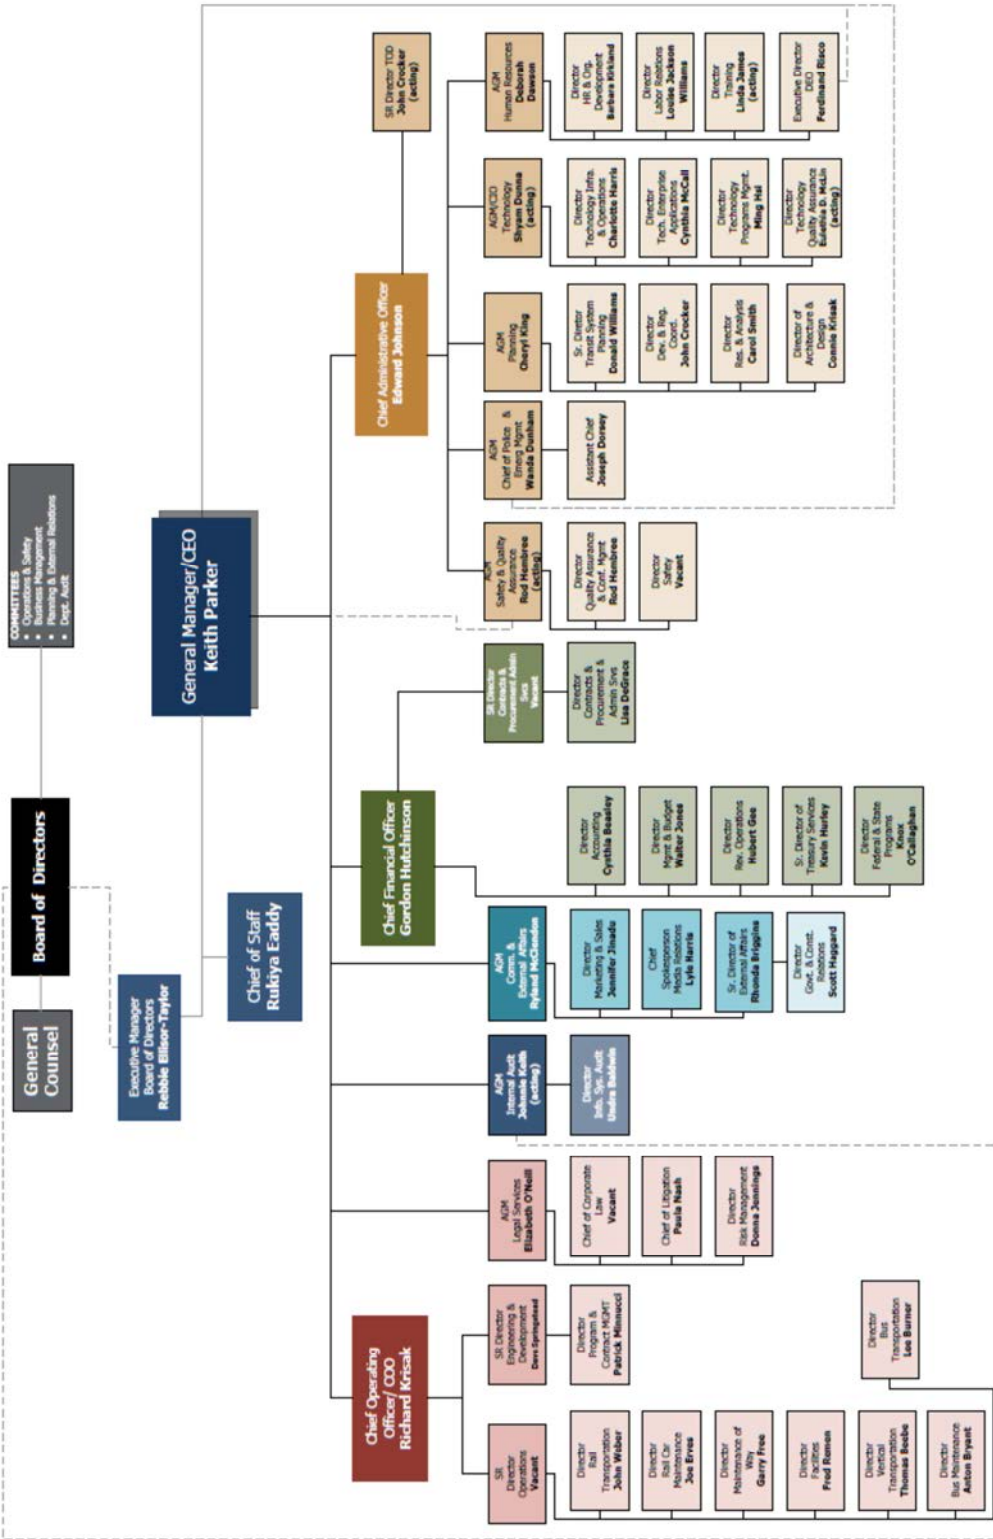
COMMITTEES
• Operations & Safety
• Business Management
• Planning & External Relations
• Dept. Audit

Board of Directors

General Counsel

Executive Manager Board of Directors Rebbie Ellisor-Taylor

Chief of Staff Rukiya Eaddy

General Manager/CEO Keith Parker

SR Director TOD John Crocker (acting)

Chief Administrative Officer Edward Johnson

AGM Human Resources Deborah Dawson

Director HR & Org. Development Barbara Kirkland

Director Labor Relations Louise Jackson Williams

Director Training Linda James (acting)

Executive Director DEO Ferdinand Risco

AGM/CIO Technology Shyam Dunna (acting)

Director Technology Infra. & Operations Charlotte Harris

Director Tech. Enterprise Applications Cynthia McCall

Director Technology Program Mgmt. Ming Hsi

Director Technology Quality Assurance Ezekiel D. McLin (acting)

AGM Planning Cheryl King

Sr. Director Transit System Planning Donald Williams

Director Dev. & Reg. Coord. John Crocker

Director Res. & Analysis Carol Smith

Director of Architecture & Design Connie Krisak

AGM Chief of Police & Emerg Mgmt. Wanda Dunham

Assistant Chief Joseph Dorsey

AGM Safety & Quality Assurance Rod Hembree (acting)

Director Quality Assurance & Cont. Mgmt Rod Hembree

Director Safety Vacant

SR Director Contracts & Procurement Admin Svcs Vacant

Director Contracts & Procurement & Admin Svcs Lisa DeGrace

Chief Financial Officer Gordon Hutchinson

Director Accounting Cynthia Beasley

Director Mgmt & Budget Walter Jones

Director Rev. Operations Hubert Gee

Sr. Director of Treasury Services Kevin Hurley

Director Federal & State Programs Knox O'Callaghan

AGM Comm. & External Affairs Ryland McClendon

Director Marketing & Sales Jennifer Jinadu

Chief Spokesperson Media Relations Lyle Harris

Sr. Director of External Affairs Rhonda Briggins

Director Govt. & Const. Relations Scott Haggard

AGM Internal Audit Johnnie Keith (acting)

Director Info. Sys. Audit Linda Baldwin

AGM Legal Services Elizabeth O'Neill

Chief of Corporate Law Vacant

Chief of Litigation Paula Nash

Director Risk Management Donna Jennings

Chief Operating Officer/ COO Richard Krisak

SR Director Engineering & Development Dave Springstead

Director Program & Contract MGMT Patrick Minnucci

SR Director Operations Vacant

Director Rail Transportation John Weber

Director Rail Car Maintenance Joe Erves

Director Maintenance of Way Garry Free

Director Facilities Fred Rumon

Director Vertical Transportation Thomas Beebe

Director Bus Maintenance Anton Bryant

Director Bus Transportation Lee Burner